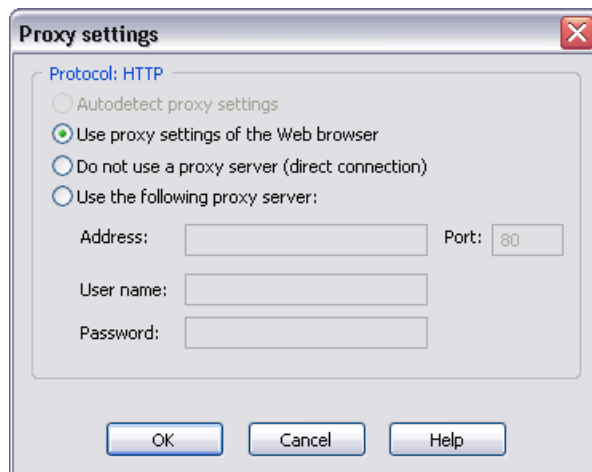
Proxy settings

Protocol: HTTP

Autodetect proxy settings

Use proxy settings of the Web browser

Do not use a proxy server (direct connection)

Use the following proxy server:

Address:

Port: 80

User name:

Password:

OK

Cancel

Help